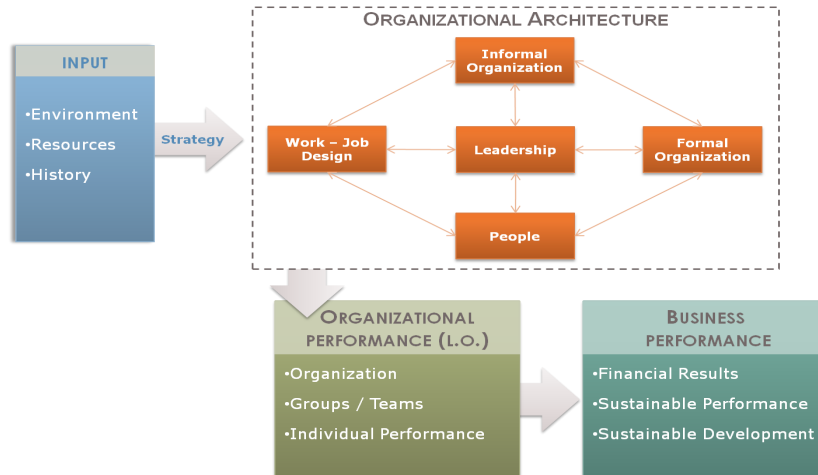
INPUT

•Environment
•Resources
•History

Strategy

ORGANIZATIONAL ARCHITECTURE

Informal Organization

Work – Job Design

Leadership

Formal Organization

People

ORGANIZATIONAL PERFORMANCE (I.O.)

•Organization
•Groups / Teams
•Individual Performance

BUSINESS PERFORMANCE

•Financial Results
•Sustainable Performance
•Sustainable Development